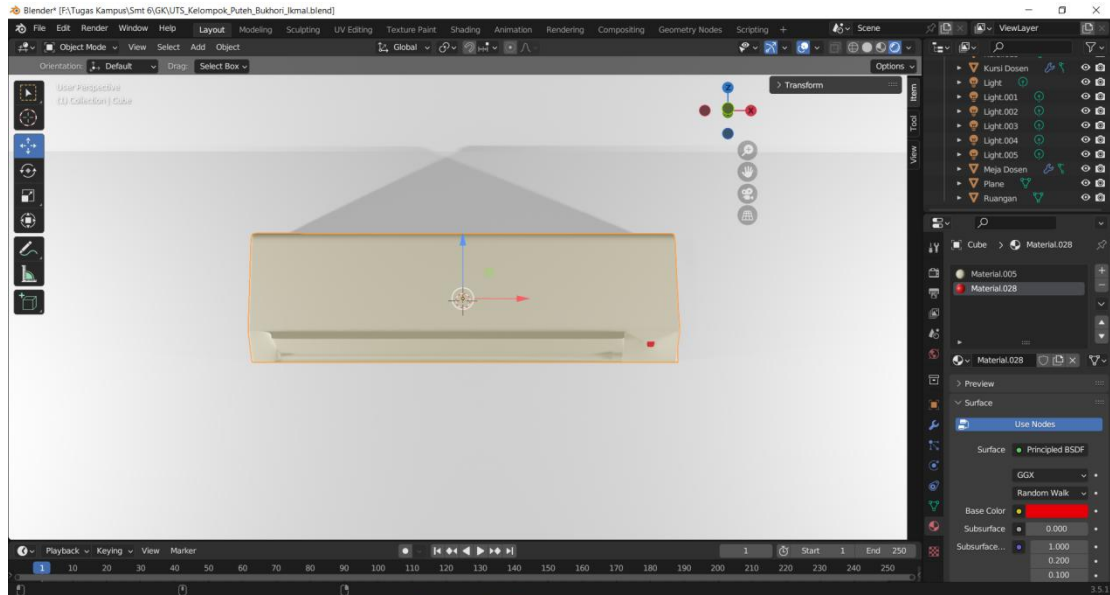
Blender* [F:\Tugas Kampus\Smt 6\GK\UTS_Kelompok_Puteh_Bukhori_Ikmal.blend]

File Edit Render Window Help Layout Modeling Sculpting UV Editing Texture Paint Shading Animation Rendering Compositing Geometry Nodes Scripting + Scene ViewLayer

Object Mode View Select Add Object Global Options

Orientation: Default Drag: Select Box

User Perspective
(1) Collection | Cube

Transform

Item Tool View

Kursi Dosen
Light
Light.001
Light.002
Light.003
Light.004
Light.005
Meja Dosen
Plane
Ruangan

Cube > Material.028

Material.005
Material.028

Material.028

> Preview
Surface
Use Nodes
Surface Principled BSDF
GGX
Random Walk
Base Color
Subsurface 0.000
Subsurface... 1.000
0.200
0.100

Playback Keying View Marker 1 Start 1 End 250

1 10 20 30 40 50 60 70 80 90 100 110 120 130 140 150 160 170 180 190 200 210 220 230 240 250

3.5.1